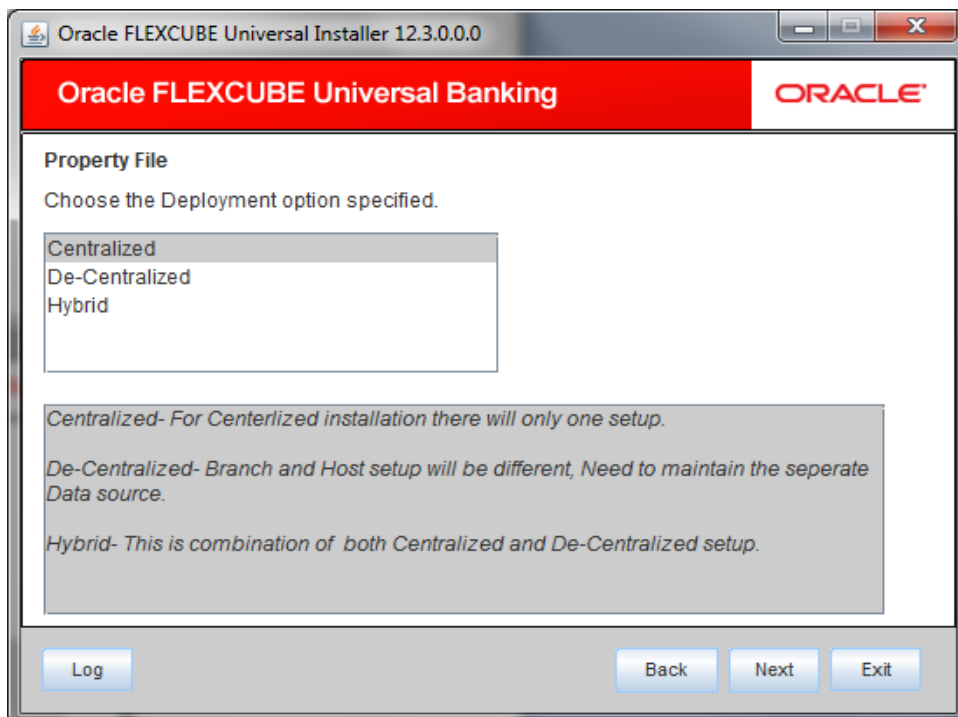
Oracle FLEXCUBE Universal Installer 12.3.0.0.0

Oracle FLEXCUBE Universal Banking

ORACLE

Property File

Choose the Deployment option specified.

Centralized
De-Centralized
Hybrid

Centralized- For Centerlized installation there will only one setup.

De-Centralized- Branch and Host setup will be different, Need to maintain the seperate Data source.

Hybrid- This is combination of both Centralized and De-Centralized setup.

Log

Back

Next

Exit